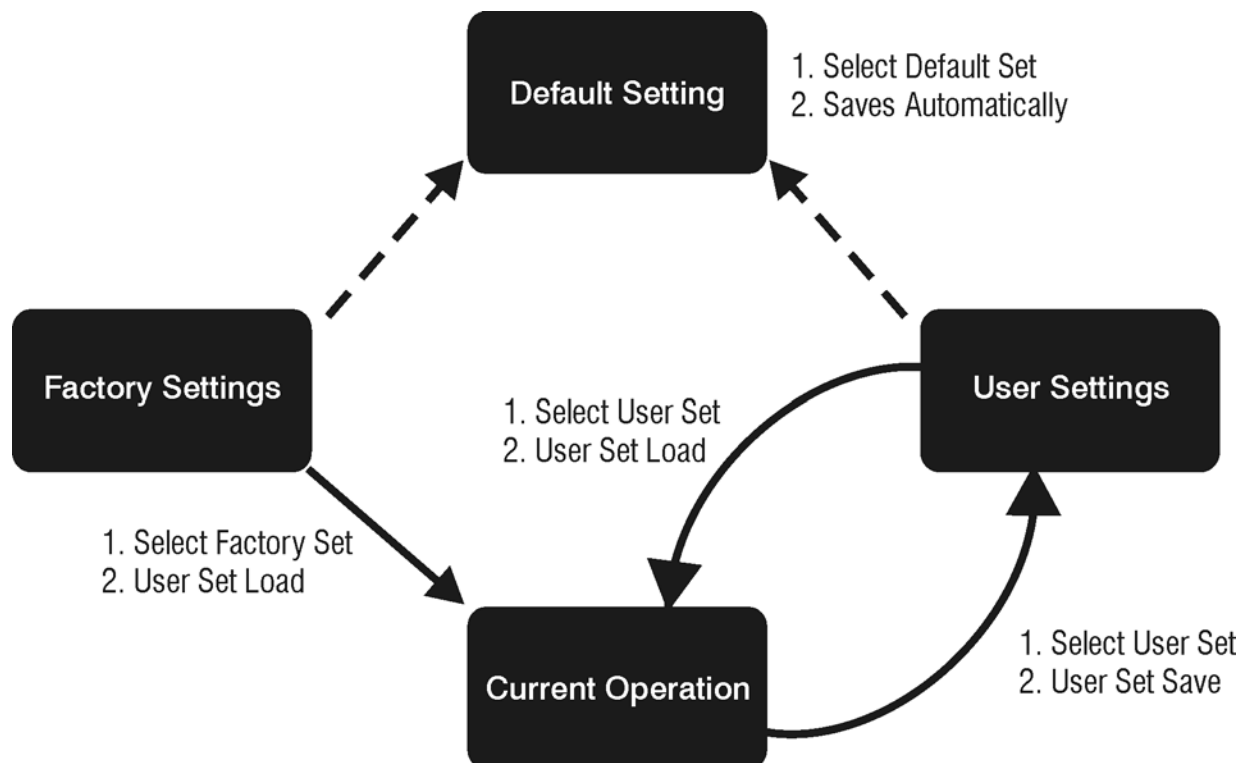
Default Setting

1. Select Default Set
2. Saves Automatically

Factory Settings

1. Select User Set
2. User Set Load

User Settings

1. Select Factory Set
2. User Set Load

Current Operation

1. Select User Set
2. User Set Save